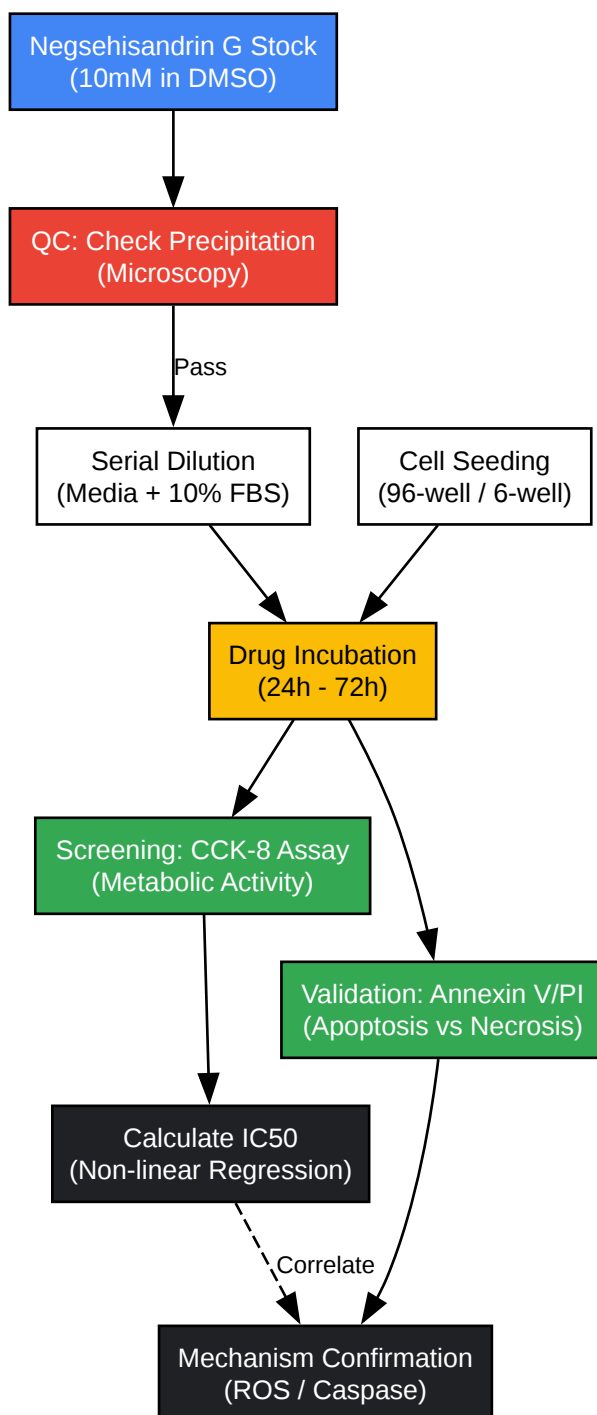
Negsehisandrin G Stock
(10mM in DMSO)

QC: Check Precipitation
(Microscopy)

Pass

Serial Dilution
(Media + 10% FBS)

Cell Seeding
(96-well / 6-well)

Drug Incubation
(24h - 72h)

Screening: CCK-8 Assay
(Metabolic Activity)

Validation: Annexin V/PI
(Apoptosis vs Necrosis)

Calculate IC50
(Non-linear Regression)

Correlate

Mechanism Confirmation
(ROS / Caspase)